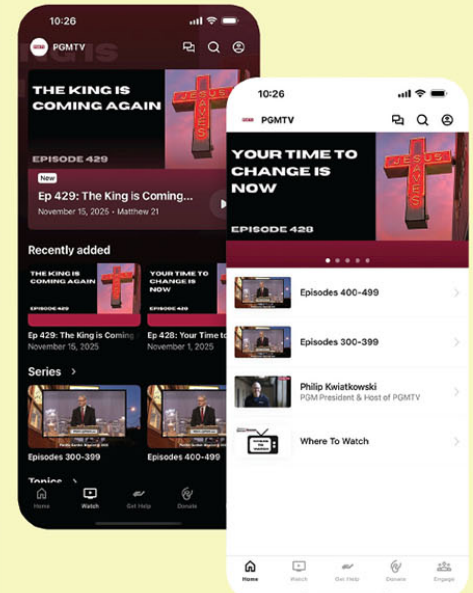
10:26

PGMTV

THE KING IS COMING AGAIN

JESUS SAVES

EPISODE 429

New

Ep 429: The King is Coming...

November 15, 2025 • Matthew 21

Recently added

THE KING IS COMING AGAIN

EPISODE 429

Ep 429: The King is Coming

November 15, 2025

YOUR TIME TO CHANGE IS NOW

EPISODE 428

Ep 428: Your Time to

November 1, 2025

Series >

Episodes 300-399

Episodes 400-499

Topics

Home Watch Get Help Donate

10:26

PGMTV

YOUR TIME TO CHANGE IS NOW

JESUS SAVES

EPISODE 428

Episodes 400-499

Episodes 300-399

Philip Kwiatkowski
PGM President & Host of PGMTV

Where To Watch

Home Watch Get Help Donate Engage